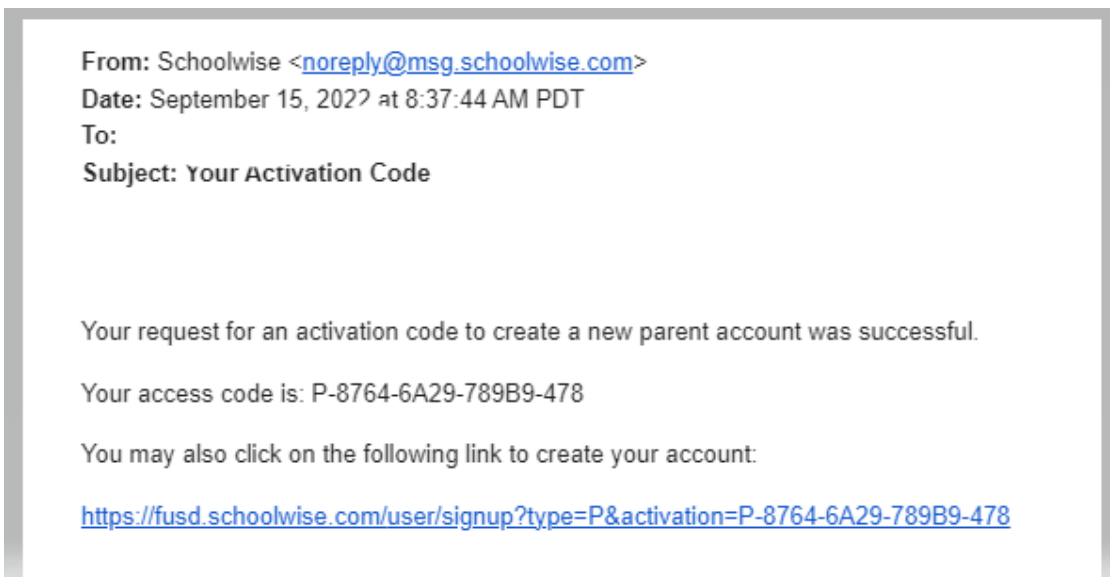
From: Schoolwise <noreply@msg.schoolwise.com>
Date: September 15, 2022 at 8:37:44 AM PDT
To:
Subject: Your Activation Code

Your request for an activation code to create a new parent account was successful.

Your access code is: P-8764-6A29-789B9-478

You may also click on the following link to create your account:

https://fusd.schoolwise.com/user/signup?type=P&activation=P-8764-6A29-789B9-478